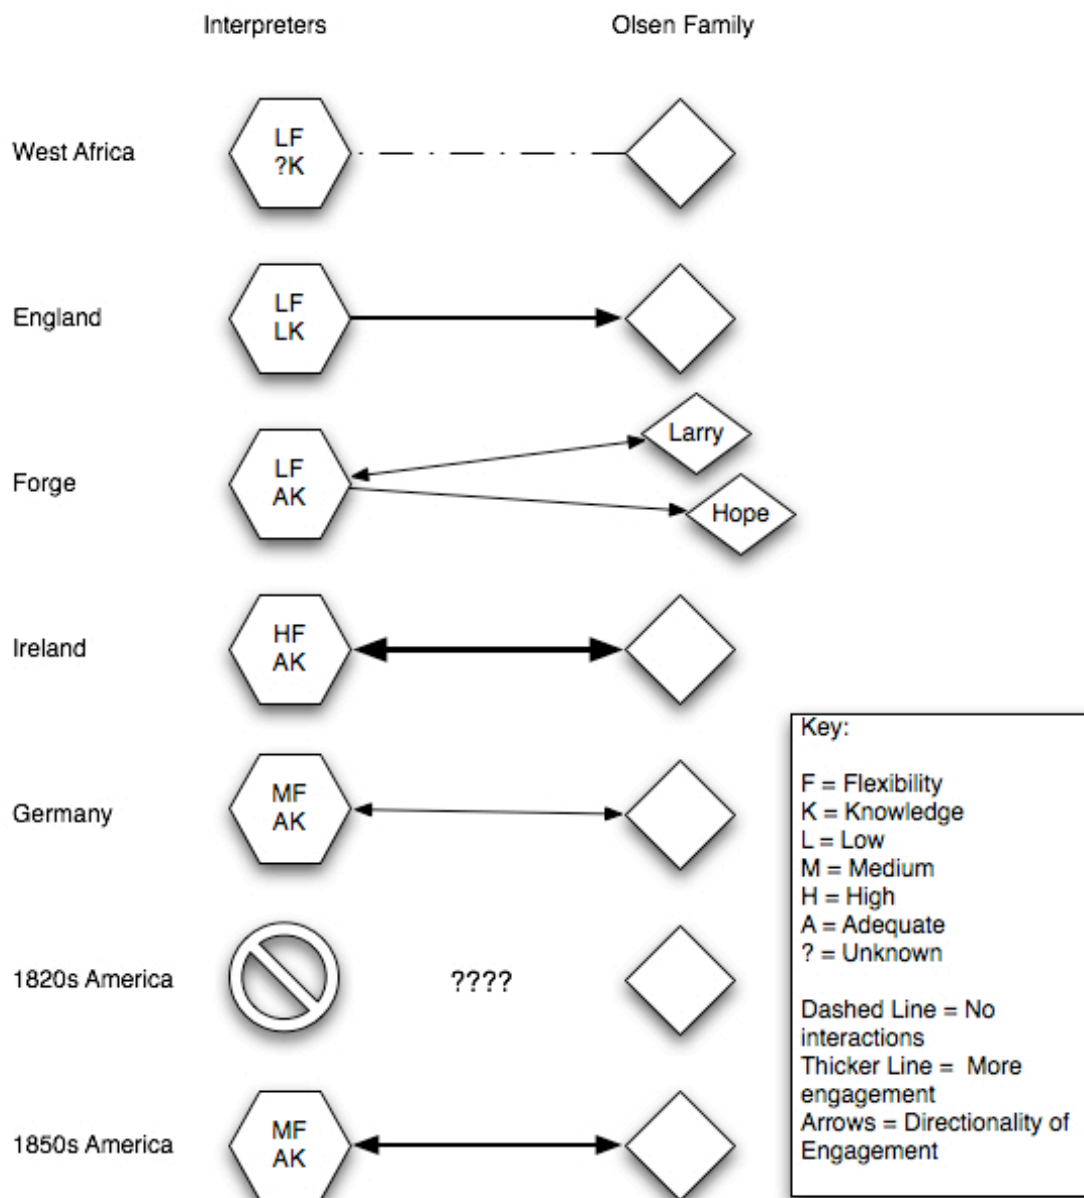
Interpreters

Olsen Family

West Africa

LF
?K

England

LF
LK

Forge

LF
AK

Larry

Hope

Ireland

HF
AK

Germany

MF
AK

1820s America

????

1850s America

MF
AK

Key:

F = Flexibility
K = Knowledge
L = Low
M = Medium
H = High
A = Adequate
? = Unknown

Dashed Line = No interactions
Thicker Line = More engagement
Arrows = Directionality of Engagement